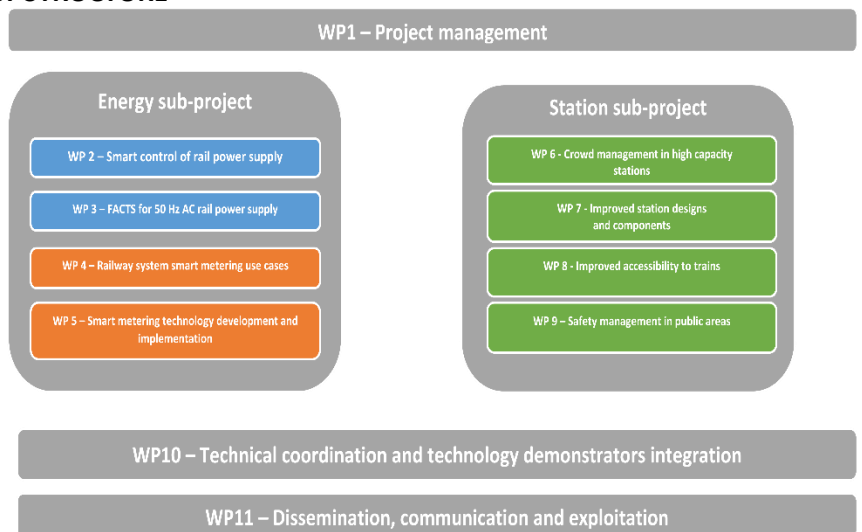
WP1 – Project management

Energy sub-project

WP 2 – Smart control of rail power supply

WP 3 – FACTS for 50 Hz AC rail power supply

WP 4 – Railway system smart metering use cases

WP 5 – Smart metering technology development and implementation

Station sub-project

WP 6 - Crowd management in high capacity stations

WP 7 - Improved station designs and components

WP 8 - Improved accessibility to trains

WP 9 – Safety management in public areas

WP10 – Technical coordination and technology demonstrators integration

WP11 – Dissemination, communication and exploitation